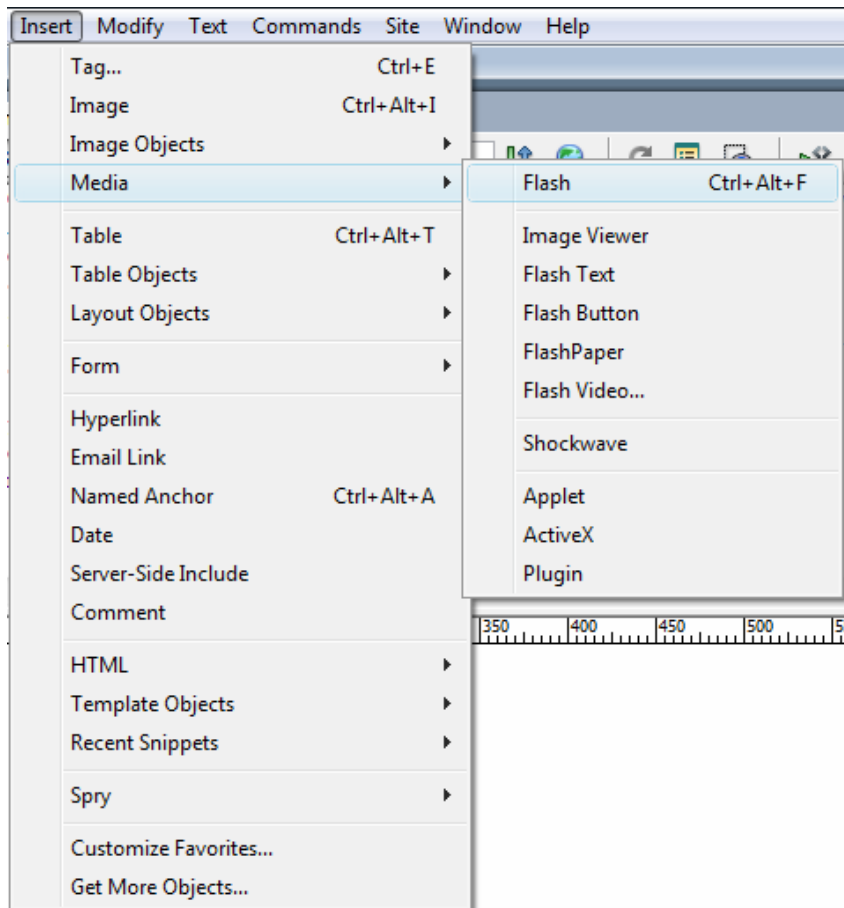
Insert Modify Text Commands Site Window Help

Tag... Ctrl+E
Image Ctrl+Alt+I
Image Objects
Media

Table Ctrl+Alt+T
Table Objects
Layout Objects

Form

Hyperlink
Email Link
Named Anchor Ctrl+Alt+A
Date
Server-Side Include
Comment

HTML
Template Objects
Recent Snippets

Spry

Customize Favorites...
Get More Objects...

Flash Ctrl+Alt+F

Image Viewer
Flash Text
Flash Button
FlashPaper
Flash Video...

Shockwave

Applet
ActiveX
Plugin

350 400 450 500